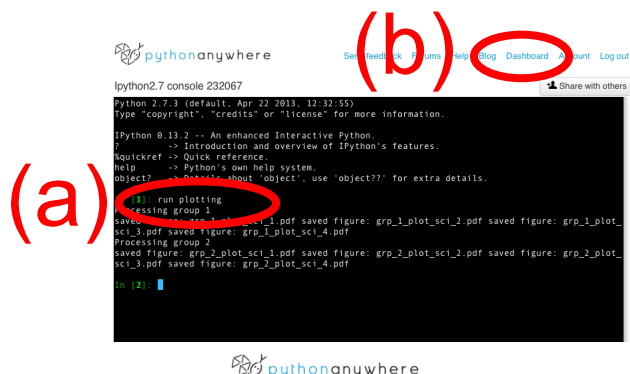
pythonanywhere

Send feedback Forums Help Blog Dashboard Account Log out

(b)

Ipython2.7 console 232067

Share with others

Python 2.7.3 (default, Apr 22 2013, 12:32:55)
Type "copyright", "credits" or "license" for more information.

IPython 0.13.2 -- An enhanced Interactive Python.
? -> Introduction and overview of IPython's features.
%quickref -> Quick reference.
help -> Python's own help system.
object? -> Details about 'object', use 'object??' for extra details.

(a)

In [1]: run plotting
Processing group 1
saved figure: grp_1_plot_sci_1.pdf saved figure: grp_1_plot_sci_2.pdf saved figure: grp_1_plot_sci_3.pdf saved figure: grp_1_plot_sci_4.pdf
Processing group 2
saved figure: grp_2_plot_sci_1.pdf saved figure: grp_2_plot_sci_2.pdf saved figure: grp_2_plot_sci_3.pdf saved figure: grp_2_plot_sci_4.pdf

In [2]:

pythonanywhere